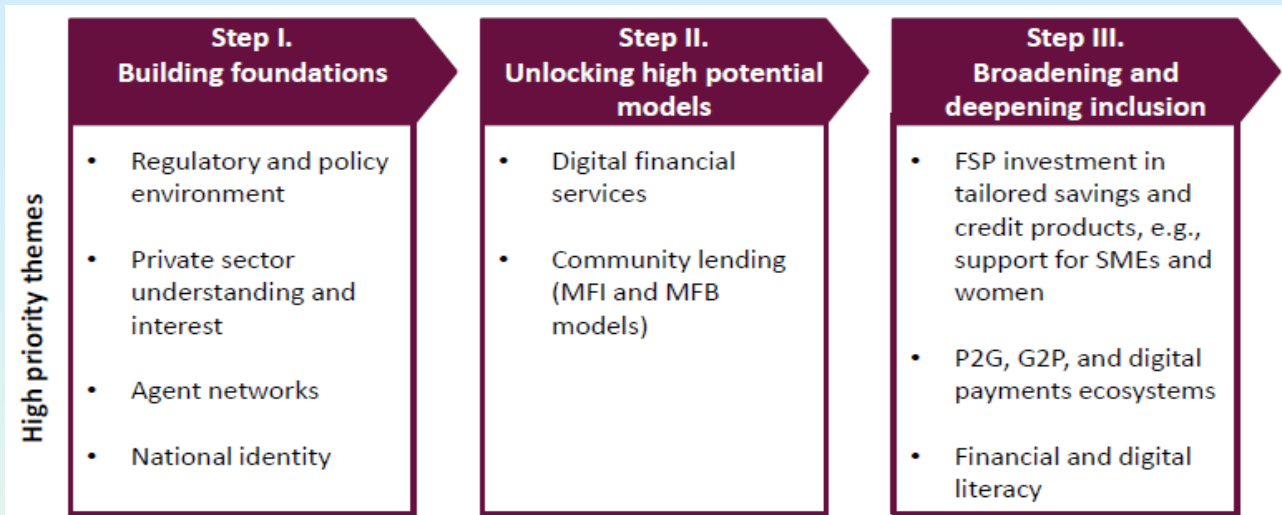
High priority themes

Step I.
Building foundations

- Regulatory and policy environment
- Private sector understanding and interest
- Agent networks
- National identity

Step II.
Unlocking high potential models

- Digital financial services
- Community lending (MFI and MFB models)

Step III.
Broadening and deepening inclusion

- FSP investment in tailored savings and credit products, e.g., support for SMEs and women
- P2G, G2P, and digital payments ecosystems
- Financial and digital literacy